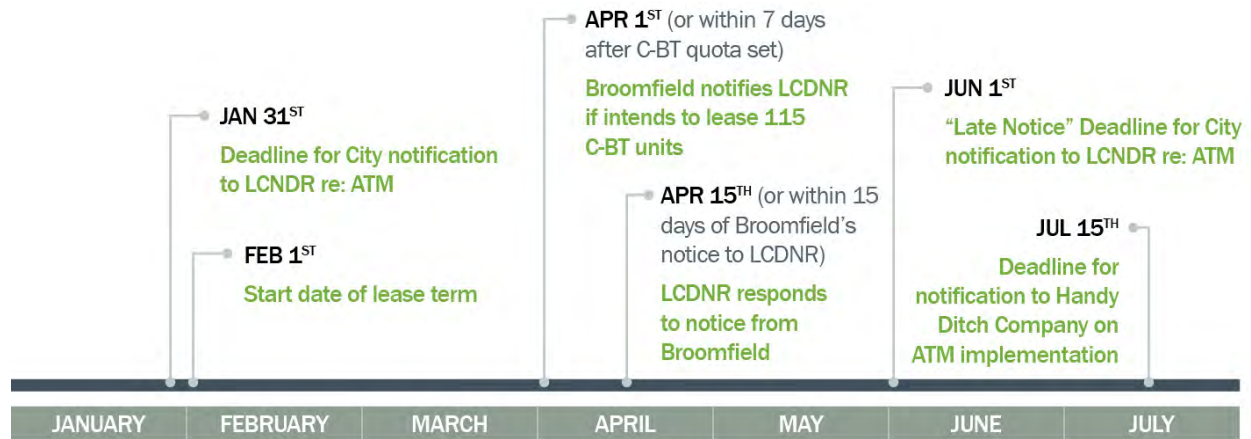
JAN 31$^{ST}$
Deadline for City notification to LCNDR re: ATM

FEB 1$^{ST}$
Start date of lease term

APR 1$^{ST}$ (or within 7 days after C-BT quota set)
Broomfield notifies LCDNR if intends to lease 115 C-BT units

APR 15$^{TH}$ (or within 15 days of Broomfield's notice to LCDNR)
LCDNR responds to notice from Broomfield

JUN 1$^{ST}$
"Late Notice" Deadline for City notification to LCNDR re: ATM

JUL 15$^{TH}$
Deadline for notification to Handy Ditch Company on ATM implementation

| JANUARY | FEBRUARY | MARCH | APRIL | MAY | JUNE | JULY |
|---|---|---|---|---|---|---|